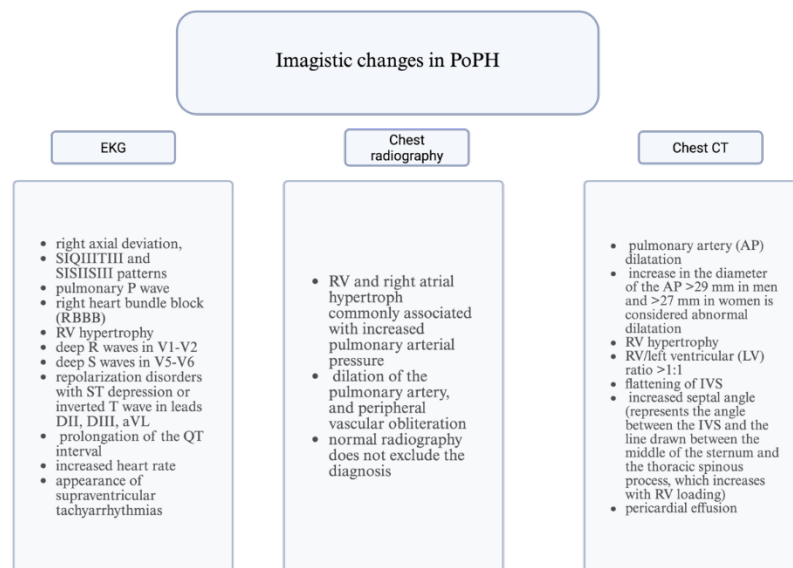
Imagistic changes in PoPH

EKG

- right axial deviation,
- SIQIIITIII and SISIISIII patterns
- pulmonary P wave
- right heart bundle block (RBBB)
- RV hypertrophy
- deep R waves in V1-V2
- deep S waves in V5-V6
- repolarization disorders with ST depression or inverted T wave in leads DII, DIII, aVL
- prolongation of the QT interval
- increased heart rate
- appearance of supraventricular tachyarrhythmias

Chest radiography

- RV and right atrial hypertroph commonly associated with increased pulmonary arterial pressure
- dilation of the pulmonary artery, and peripheral vascular obliteration
- normal radiography does not exclude the diagnosis

Chest CT

- pulmonary artery (AP) dilatation
- increase in the diameter of the AP >29 mm in men and >27 mm in women is considered abnormal dilatation
- RV hypertrophy
- RV/left ventricular (LV) ratio >1:1
- flattening of IVS
- increased septal angle (represents the angle between the IVS and the line drawn between the middle of the sternum and the thoracic spinous process, which increases with RV loading)
- pericardial effusion